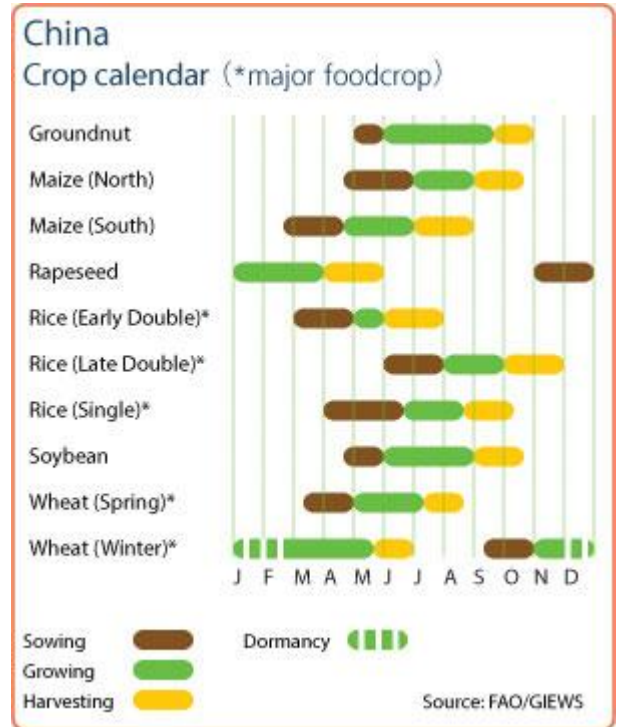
China
Crop calendar (*major foodcrop)

Groundnut
Maize (North)
Maize (South)
Rapeseed
Rice (Early Double)*
Rice (Late Double)*
Rice (Single)*
Soybean
Wheat (Spring)*
Wheat (Winter)*

J F M A M J J A S O N D

Sowing
Growing
Harvesting
Dormancy

Source: FAO/GIEWS